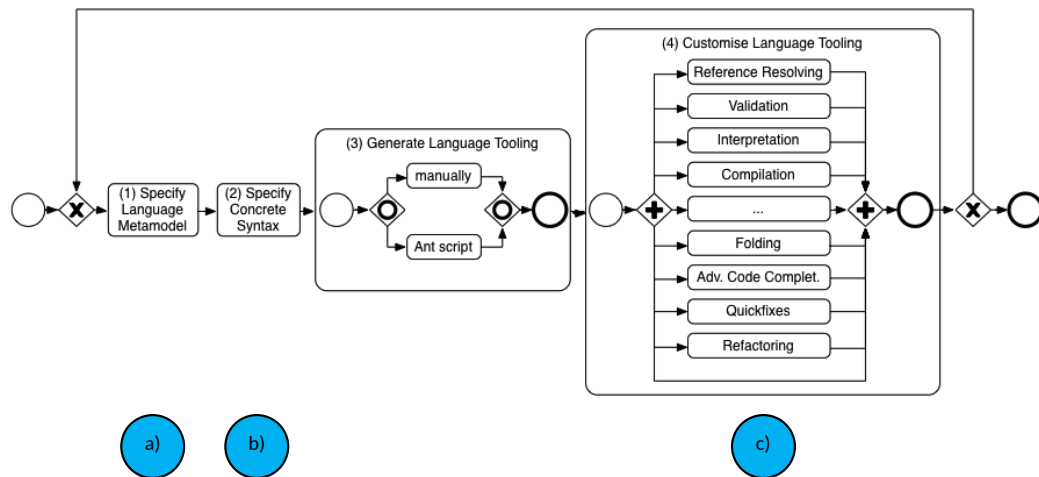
(1) Specify Language Metamodel

(2) Specify Concrete Syntax

(3) Generate Language Tooling

manually

Ant script

(4) Customise Language Tooling

Reference Resolving

Validation

Interpretation

Compilation

...

Folding

Adv. Code Complet.

Quickfixes

Refactoring

a)

b)

c)